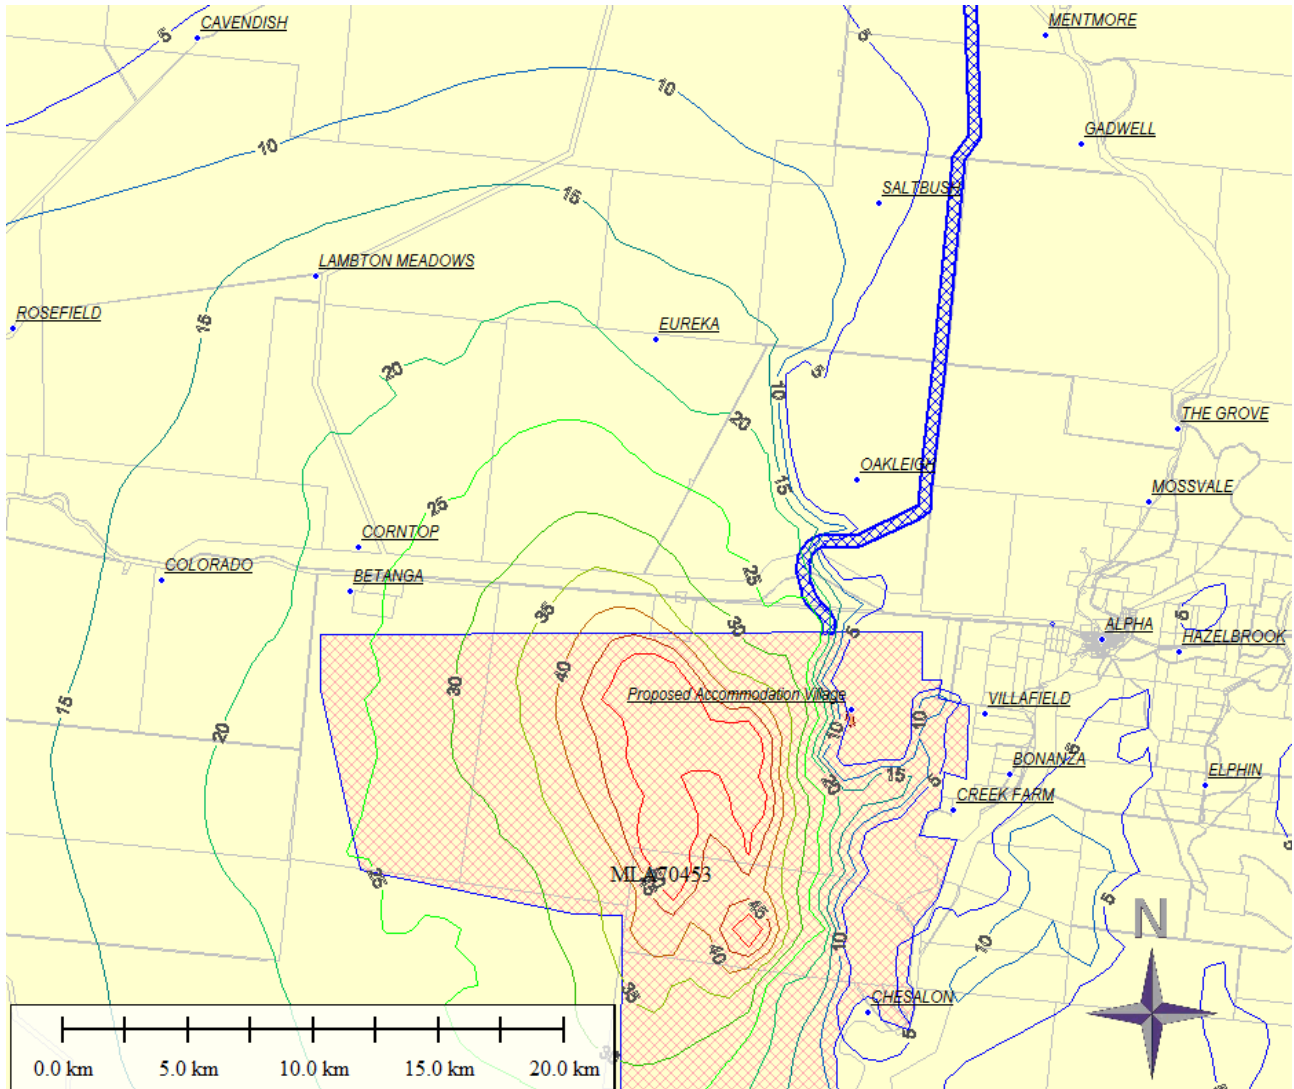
CAVENDISH
5
MENTMORE
5
10
GADWELL
10
SALTBUSH
15
LAMBTON MEADOWS
ROSEFIELD
15
EUREKA
20
5
10
THE GROVE
20
OAKLEIGH
15
MOSSVALE
25
CORNTOP
COLORADO
BETANGA
25
35
30
5
ALPHA
5
HAZELBROOK
40
30
Proposed Accommodation Village
VILLAFIELD
15
10
10
20
BONANZA
15
5
ELPHIN
20
CREEK FARM
MLA70453
25
45
5
10
40
10
N
35
CHESALON
5
0.0 km
5.0 km
10.0 km
15.0 km
20.0 km